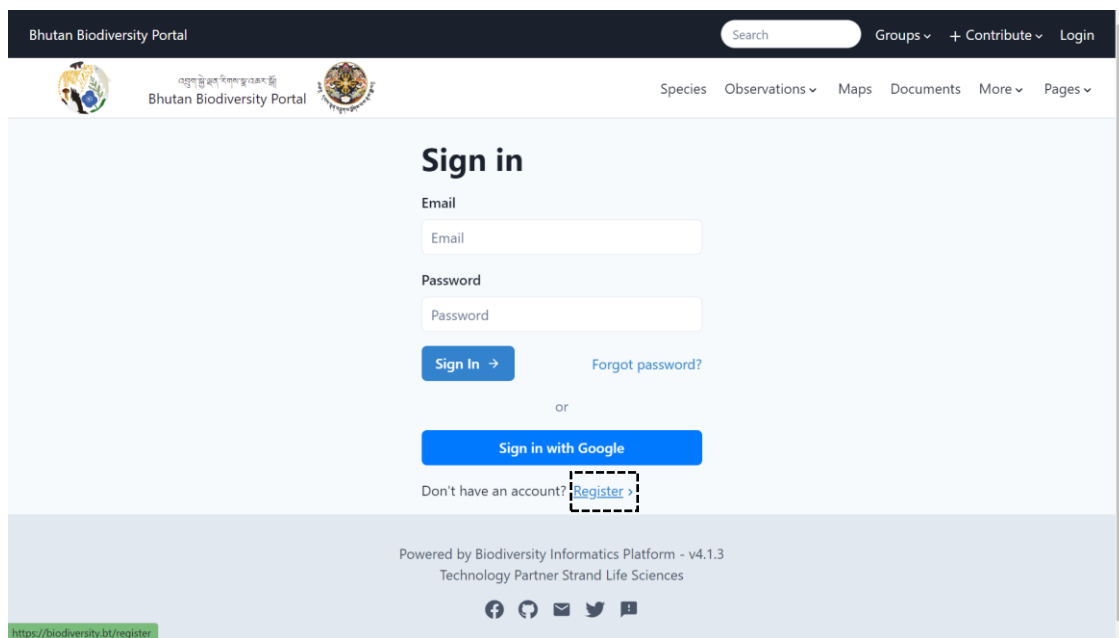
Bhutan Biodiversity Portal

Search

Groups ⌄ + Contribute ⌄ Login

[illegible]
Bhutan Biodiversity Portal

Species Observations ⌄ Maps Documents More ⌄ Pages ⌄

Sign in

Email

Email

Password

Password

Sign In →

Forgot password?

or

Sign in with Google

Don't have an account? Register ›

Powered by Biodiversity Informatics Platform - v4.1.3
Technology Partner Strand Life Sciences

https://biodiversity.bt/register